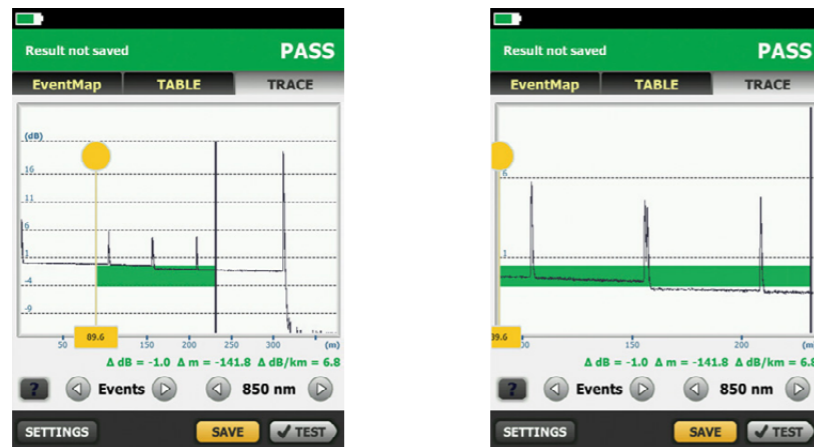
Result not saved
PASS
EventMap
TABLE
TRACE
(dB)
16
11
6
1
-4
-9
89.6
50
150
200
250
300
(m)
Δ dB = -1.0 Δ m = -141.8 Δ dB/km = 6.8
?
Events
850 nm
SETTINGS
SAVE
TEST

Result not saved
PASS
EventMap
TABLE
TRACE
6
1
89.6
50
150
200
Δ dB = -1.0 Δ m = -141.8 Δ dB/km = 6.8
?
Events
850 nm
SETTINGS
SAVE
TEST